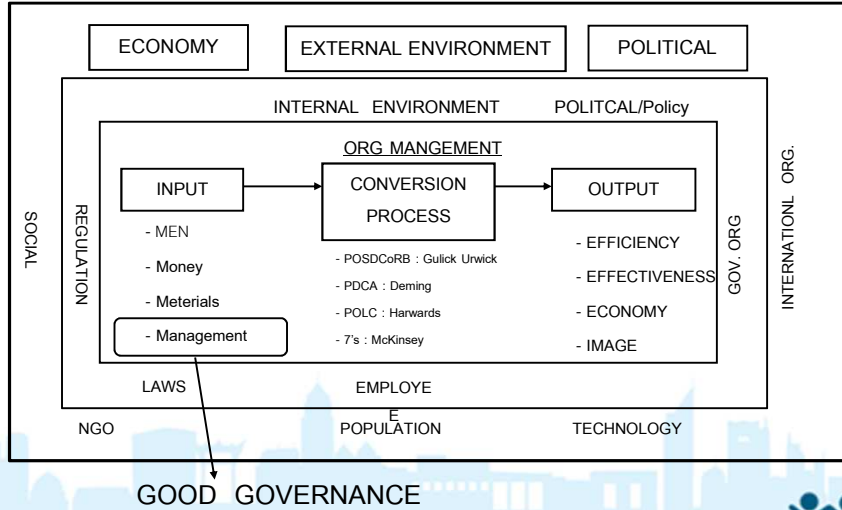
ECONOMY

EXTERNAL ENVIRONMENT

POLITICAL

INTERNAL ENVIRONMENT

POLITCAL/Policy

ORG MANGEMENT

SOCIAL

REGULATION

INPUT

CONVERSION PROCESS

OUTPUT

GOV. ORG

INTERNATIONL ORG.

- MEN

- Money

- Meterials

- Management

- POSDCoRB : Gulick Urwick

- PDCA : Deming

- POLC : Harwards

- 7's : McKinsey

- EFFICIENCY

- EFFECTIVENESS

- ECONOMY

- IMAGE

LAWS

EMPLOYE E

NGO

POPULATION

TECHNOLOGY

GOOD GOVERNANCE